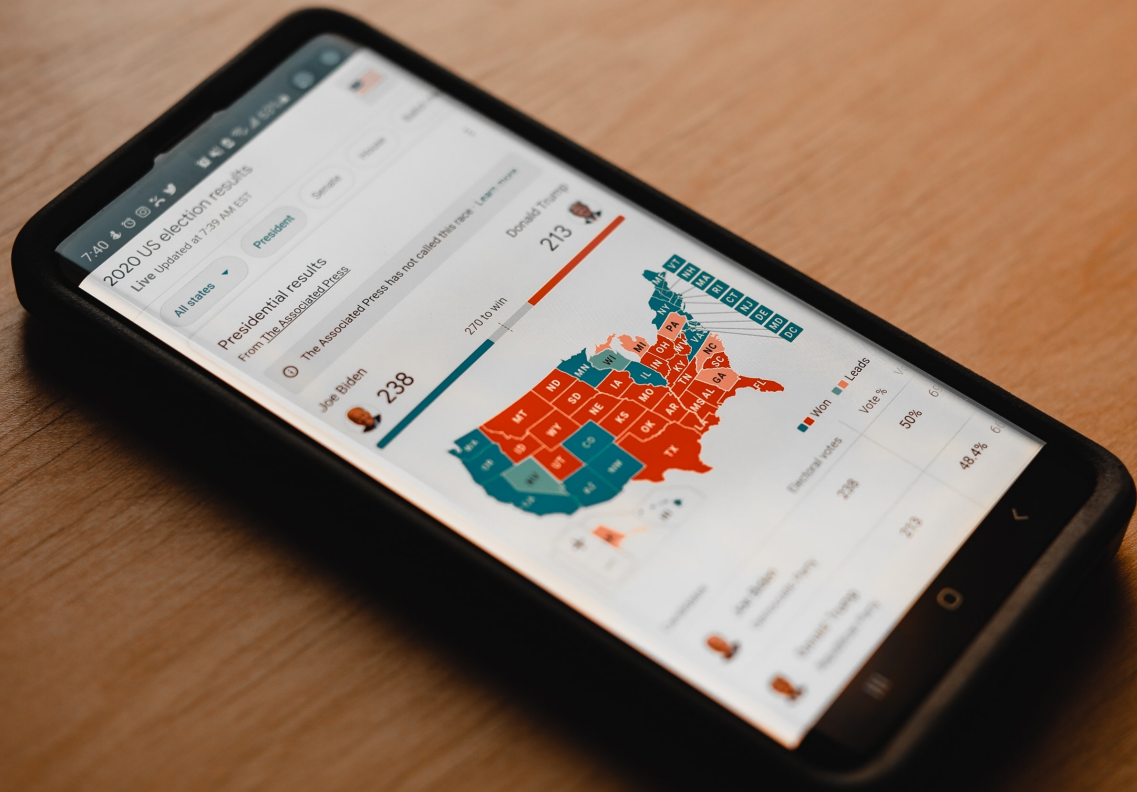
7:40

2020 US election results
Live Updated at 7:39 AM EST

All states
President
Senate
House
Ballot

Presidential results
From The Associated Press

The Associated Press has not called this race. Learn more

Joe Biden
238
270 to win
Donald Trump
213

VT NH MA RI CT NJ DE MD DC
WA OR ID MT ND SD MN WI MI NY PA OH IN IL IA NE NV UT WY CO KS MO KY WV VA NC TN SC GA AL MS AR LA OK TX NM AZ CA FL ME HI AK

Won Leads

Candidate
Electoral votes
Vote %

Joe Biden
Democratic Party
238
50%

Donald Trump
Republican Party
213
48.4%